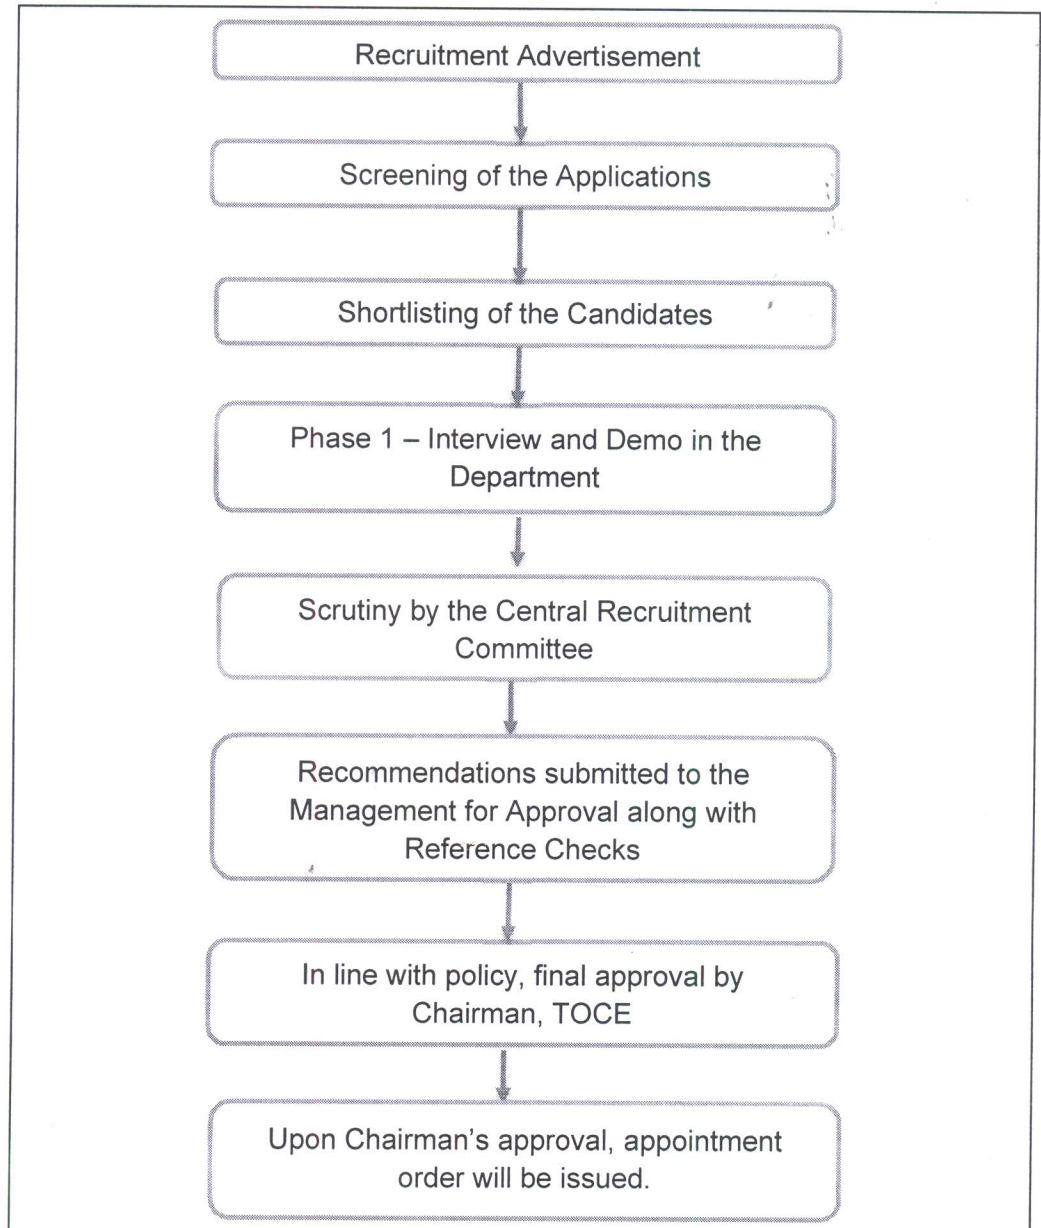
Recruitment Advertisement

Screening of the Applications

Shortlisting of the Candidates

Phase 1 – Interview and Demo in the Department

Scrutiny by the Central Recruitment Committee

Recommendations submitted to the Management for Approval along with Reference Checks

In line with policy, final approval by Chairman, TOCE

Upon Chairman's approval, appointment order will be issued.